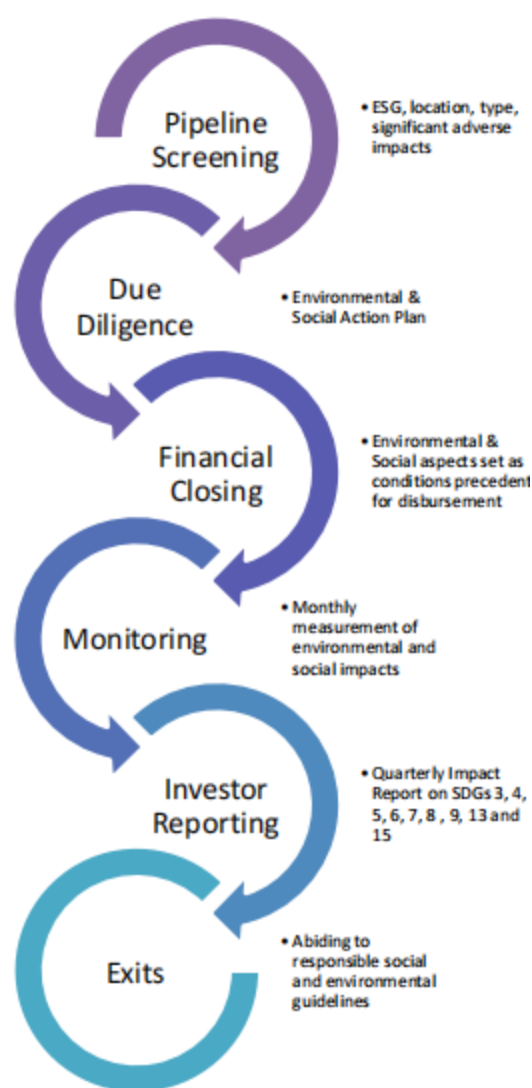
Pipeline Screening

• ESG, location, type, significant adverse impacts

Due Diligence

• Environmental & Social Action Plan

Financial Closing

• Environmental & Social aspects set as conditions precedent for disbursement

Monitoring

• Monthly measurement of environmental and social impacts

Investor Reporting

• Quarterly Impact Report on SDGs 3, 4, 5, 6, 7, 8 , 9, 13 and 15

Exits

• Abiding to responsible social and environmental guidelines